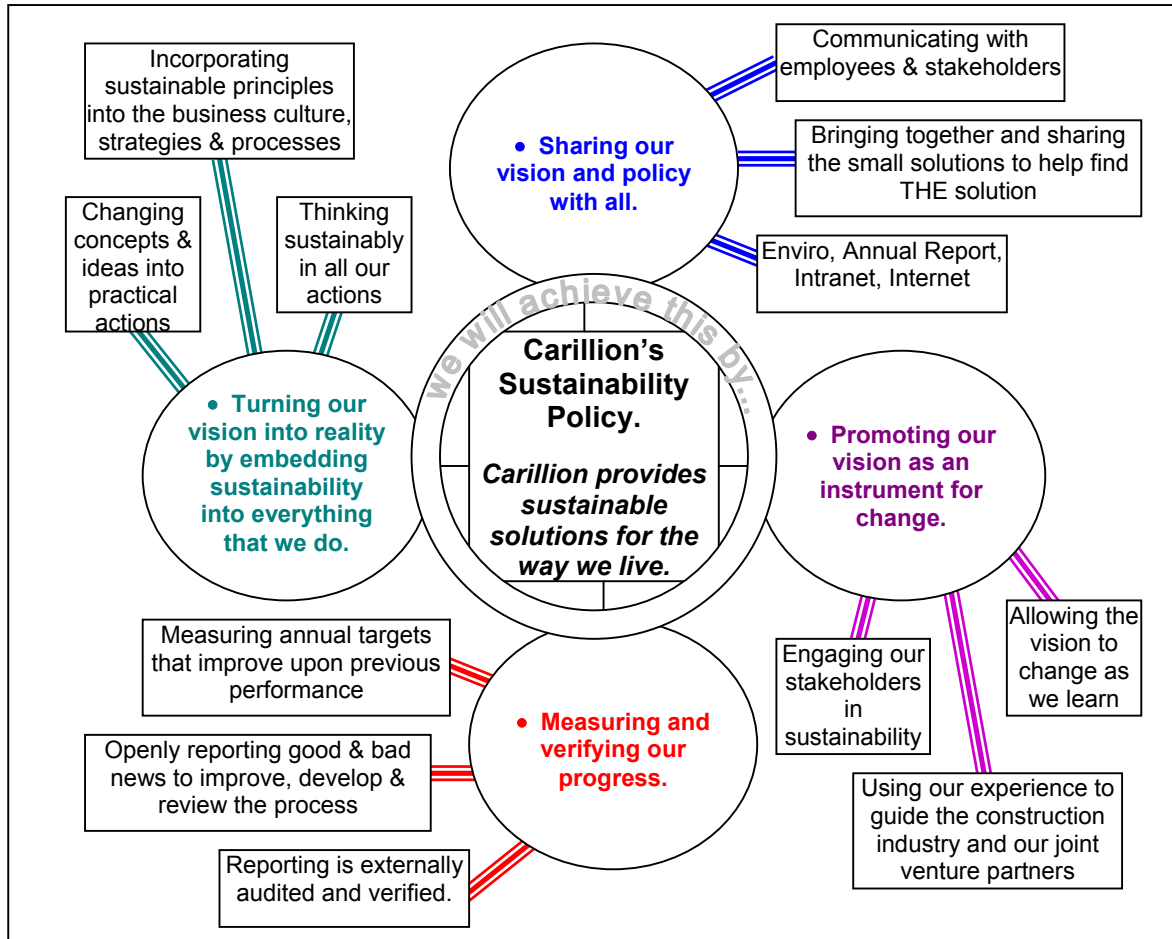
Carillion's Sustainability Policy.

Carillion provides sustainable solutions for the way we live.

we will achieve this by...

• Sharing our vision and policy with all.

Communicating with employees & stakeholders

Bringing together and sharing the small solutions to help find THE solution

Enviro, Annual Report, Intranet, Internet

• Turning our vision into reality by embedding sustainability into everything that we do.

Incorporating sustainable principles into the business culture, strategies & processes

Changing concepts & ideas into practical actions

Thinking sustainably in all our actions

• Promoting our vision as an instrument for change.

Engaging our stakeholders in sustainability

Allowing the vision to change as we learn

Using our experience to guide the construction industry and our joint venture partners

• Measuring and verifying our progress.

Measuring annual targets that improve upon previous performance

Openly reporting good & bad news to improve, develop & review the process

Reporting is externally audited and verified.